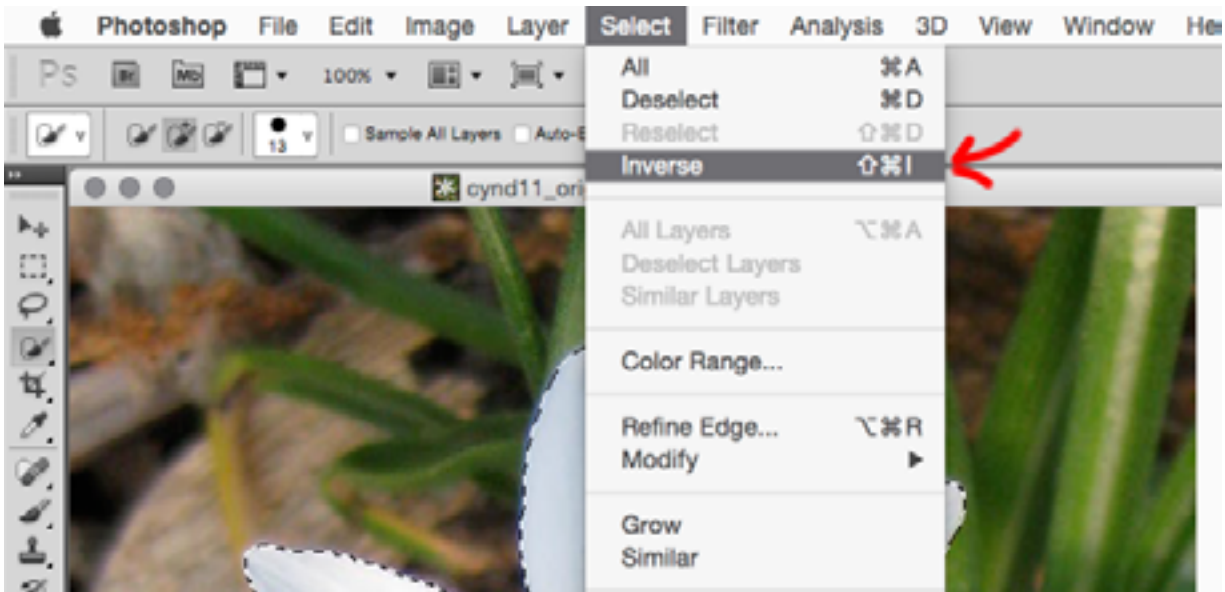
Photoshop File Edit Image Layer Select Filter Analysis 3D View Window He

Ps 100% 13 Sample All Layers Auto-E

cynd11_ori

All ⌘A
Deselect ⌘D
Reselect ⇧⌘D
Inverse ⇧⌘I

All Layers ⌥⌘A
Deselect Layers
Similar Layers

Color Range...

Refine Edge... ⌥⌘R
Modify ▶

Grow
Similar